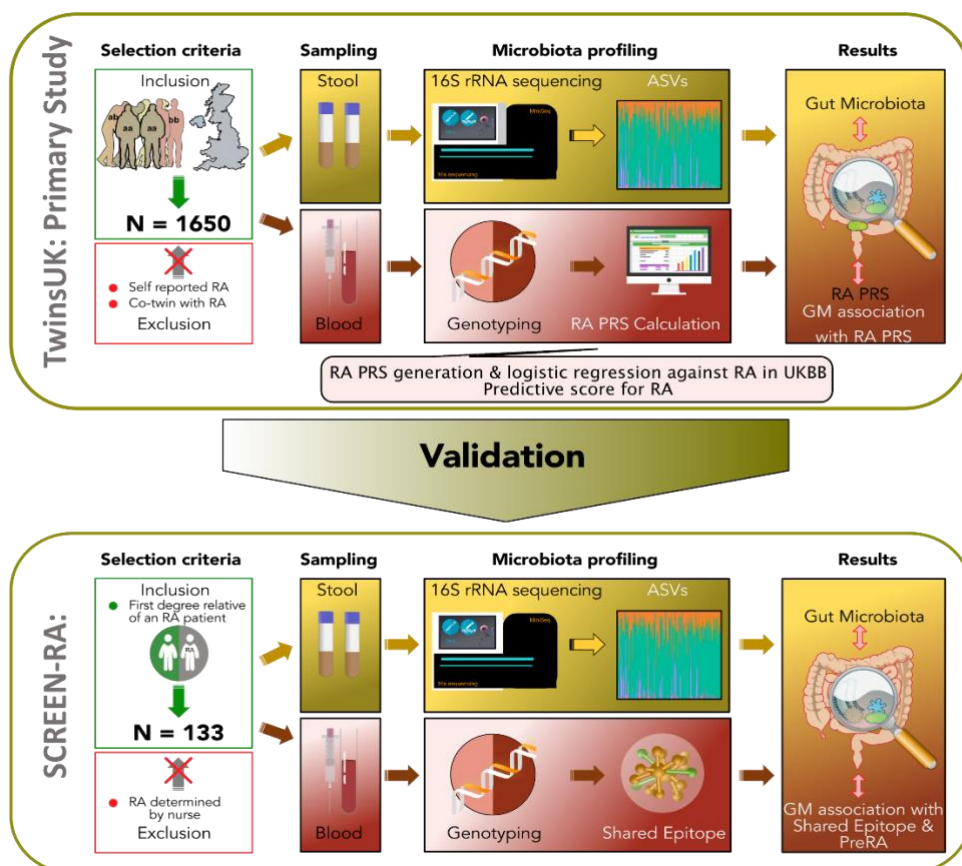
TwinsUK: Primary Study

Selection criteria

Inclusion

ab aa aa bb

N = 1650

Self reported RA
Co-twin with RA
Exclusion

Sampling

Stool

Blood

Microbiota profiling

16S rRNA sequencing

ASVs

MiniSeq

Genotyping

RA PRS Calculation

Results

Gut Microbiota

RA PRS
GM association with RA PRS

RA PRS generation & logistic regression against RA in UKBB
Predictive score for RA

Validation

SCREEN-RA:

Selection criteria

Inclusion
First degree relative of an RA patient

RA

N = 133

RA determined by nurse
Exclusion

Sampling

Stool

Blood

Microbiota profiling

16S rRNA sequencing

ASVs

MiniSeq

Genotyping

Shared Epitope

Results

Gut Microbiota

GM association with Shared Epitope & PreRA